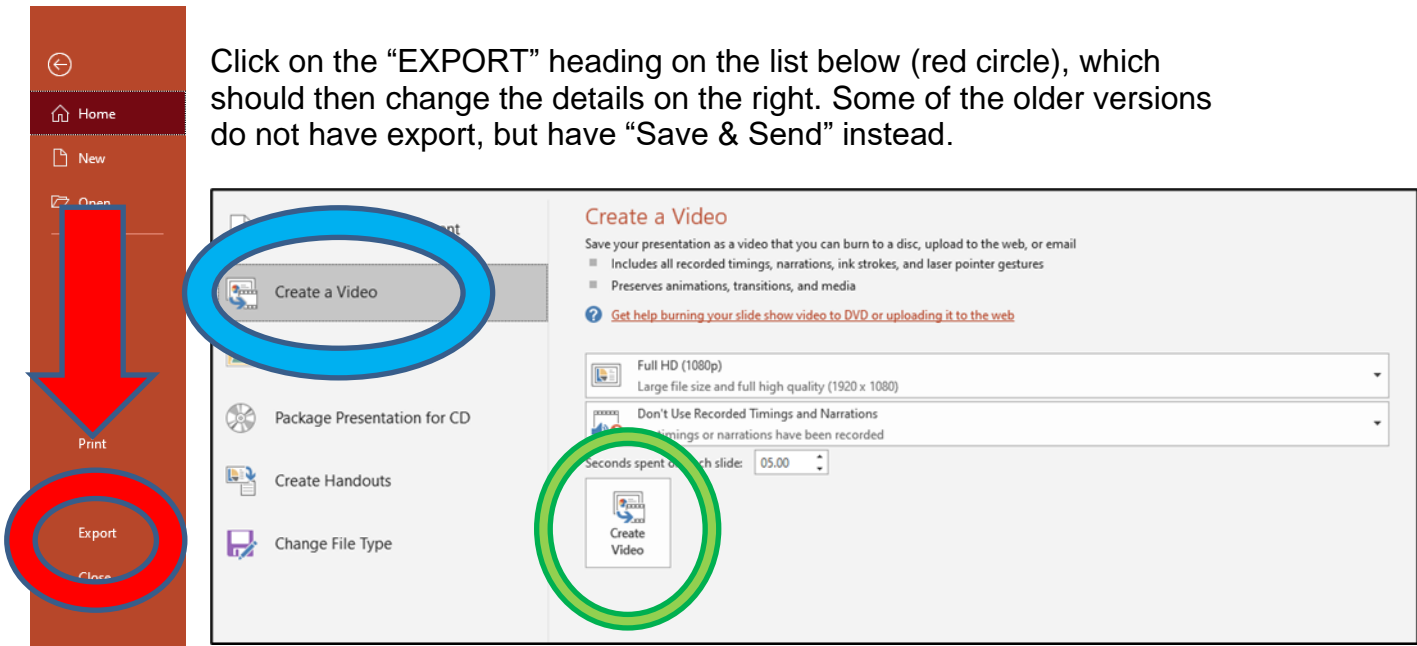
Home

New

Open

Print

Export

Close

Click on the “EXPORT” heading on the list below (red circle), which should then change the details on the right. Some of the older versions do not have export, but have “Save & Send” instead.

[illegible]nt

Create a Video

Package Presentation for CD

Create Handouts

Change File Type

Create a Video

Save your presentation as a video that you can burn to a disc, upload to the web, or email

Includes all recorded timings, narrations, ink strokes, and laser pointer gestures

Preserves animations, transitions, and media

Get help burning your slide show video to DVD or uploading it to the web

Full HD (1080p)
Large file size and full high quality (1920 x 1080)

Don't Use Recorded Timings and Narrations
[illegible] timings or narrations have been recorded

Seconds spent o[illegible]ch slide: 05.00

Create Video